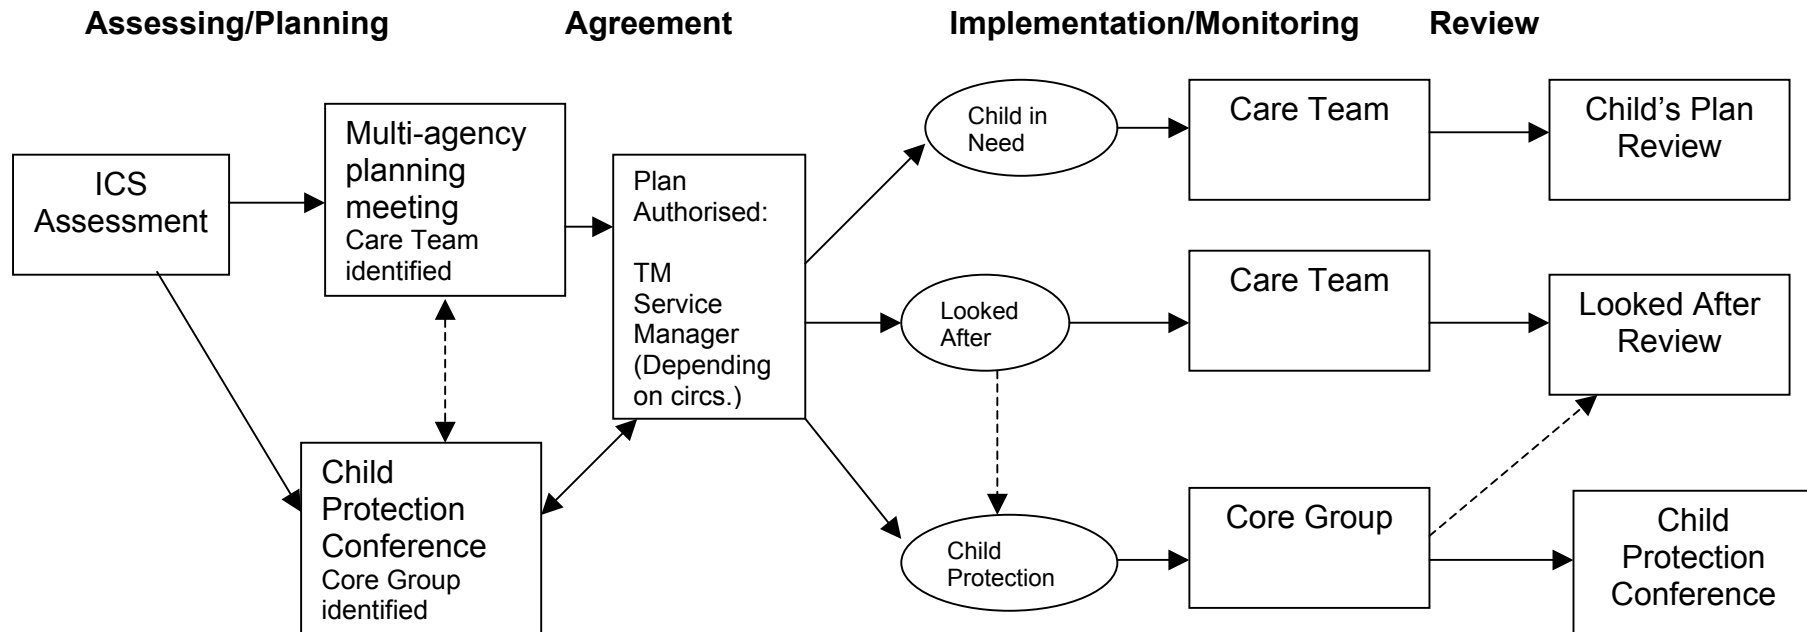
Assessing/Planning Agreement Implementation/Monitoring Review

ICS Assessment

Multi-agency planning meeting
Care Team identified

Child Protection Conference
Core Group identified

Plan Authorised:

TM
Service Manager
(Depending on circs.)

Child in Need

Looked After

Child Protection

Care Team

Care Team

Core Group

Child's Plan Review

Looked After Review

Child Protection Conference